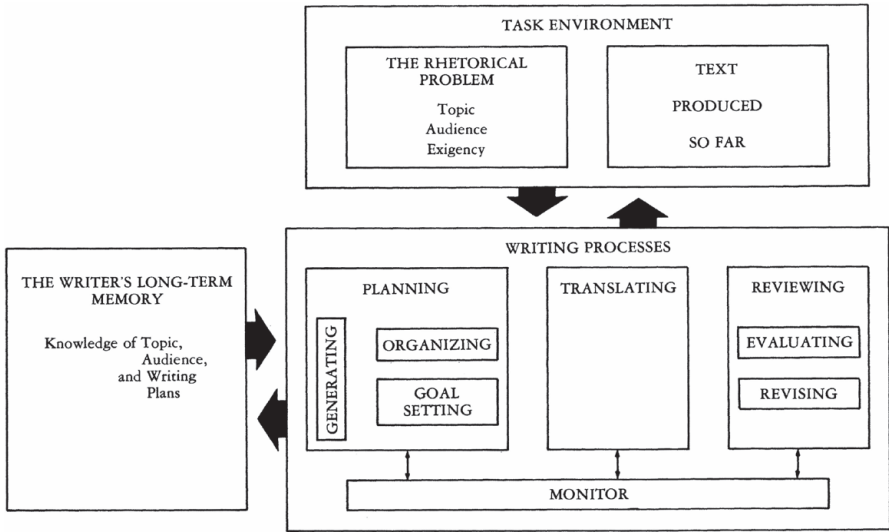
TASK ENVIRONMENT

THE RHETORICAL PROBLEM

Topic
Audience
Exigency

TEXT
PRODUCED
SO FAR

THE WRITER'S LONG-TERM MEMORY

Knowledge of Topic, Audience, and Writing Plans

WRITING PROCESSES

PLANNING

GENERATING

ORGANIZING

GOAL SETTING

TRANSLATING

REVIEWING

EVALUATING

REVISING

MONITOR